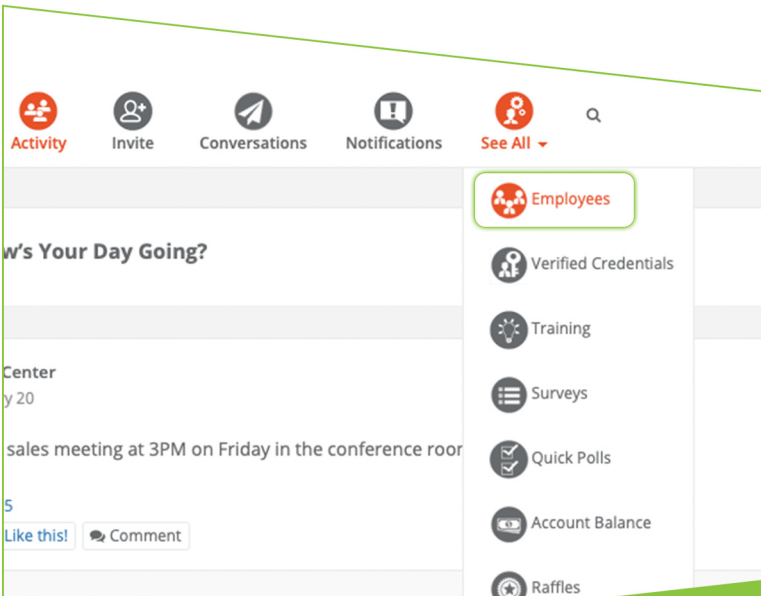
Activity Invite Conversations Notifications See All

w's Your Day Going?

Center
y 20

sales meeting at 3PM on Friday in the conference roor

5
Like this! Comment

Employees
Verified Credentials
Training
Surveys
Quick Polls
Account Balance
Raffles